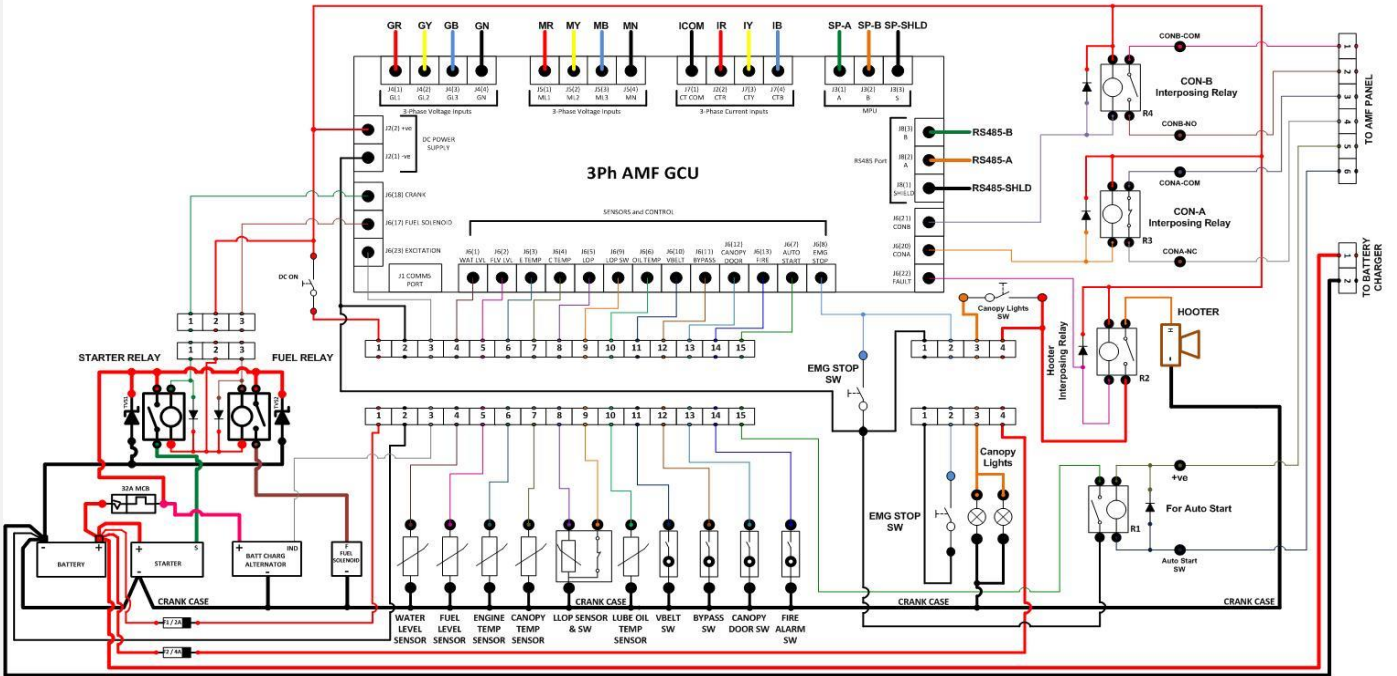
GR GY GB GN
J4(1) GL1 J4(2) GL2 J4(3) GL3 J4(4) GN
3-Phase Voltage Inputs

MR MY MB MN
J5(1) ML1 J5(2) ML2 J5(3) ML3 J5(4) MN
3-Phase Voltage Inputs

ICOM IR IY IB
J7(1) CT COM J7(2) CTR J7(3) CTY J7(4) CTB
3-Phase Current Inputs

SP-A SP-B SP-SHLD
J3(1) A J3(2) B J3(3) S
MPU

J2(2) +ve
J2(1) -ve
DC POWER SUPPLY

3Ph AMF GCU

J8(3) B
J8(2) A
J8(1) SHILD
RS485 Port
RS485-B
RS485-A
RS485-SHLD

J6(18) CRANK
J6(17) FUEL SOLENOID
J6(23) EXCITATION
J1 COMMS PORT

SENSORS and CONTROL
J6(1) WAT LVL
J6(2) FLV LVL
J6(3) E TEMP
J6(4) C TEMP
J6(5) LOP
J6(9) LOP SW
J6(6) OIL TEMP
J6(10) VBELT
J6(11) BYPASS
J6(12) CANOPY DOOR
J6(13) FIRE
J6(7) AUTO START
J6(8) EMG STOP

J6(21) CONB
J6(20) CONA
J6(22) FAULT

CONB-COM
CON-B Interposing Relay
R4
CONB-NO

CONA-COM
CON-A Interposing Relay
R3
CONA-NC

TO AMF PANEL
1 2 3 4 5 6

TO BATTERY CHARGER
1 2

DC ON

1 2 3
1 2 3
STARTER RELAY
FUEL RELAY

1 2 3 4 5 6 7 8 9 10 11 12 13 14 15

Canopy Lights SW
1 2 3 4
Hooter Interposing Relay
R2
HOOTER

EMG STOP SW

1 2 3 4 5 6 7 8 9 10 11 12 13 14 15

1 2 3 4
Canopy Lights
EMG STOP SW

+ve
R1
For Auto Start
Auto Start SW

32A MCB
BATTERY
STARTER
S
BATT CHARG ALTERNATOR
IND
FUEL SOLENOID

CRANK CASE
CRANK CASE
CRANK CASE
CRANK CASE

2A
4A

WATER LEVEL SENSOR
FUEL LEVEL SENSOR
ENGINE TEMP SENSOR
CANOPY TEMP SENSOR
LLOP SENSOR & SW
LUBE OIL TEMP SENSOR
VBELT SW
BYPASS SW
CANOPY DOOR SW
FIRE ALARM SW